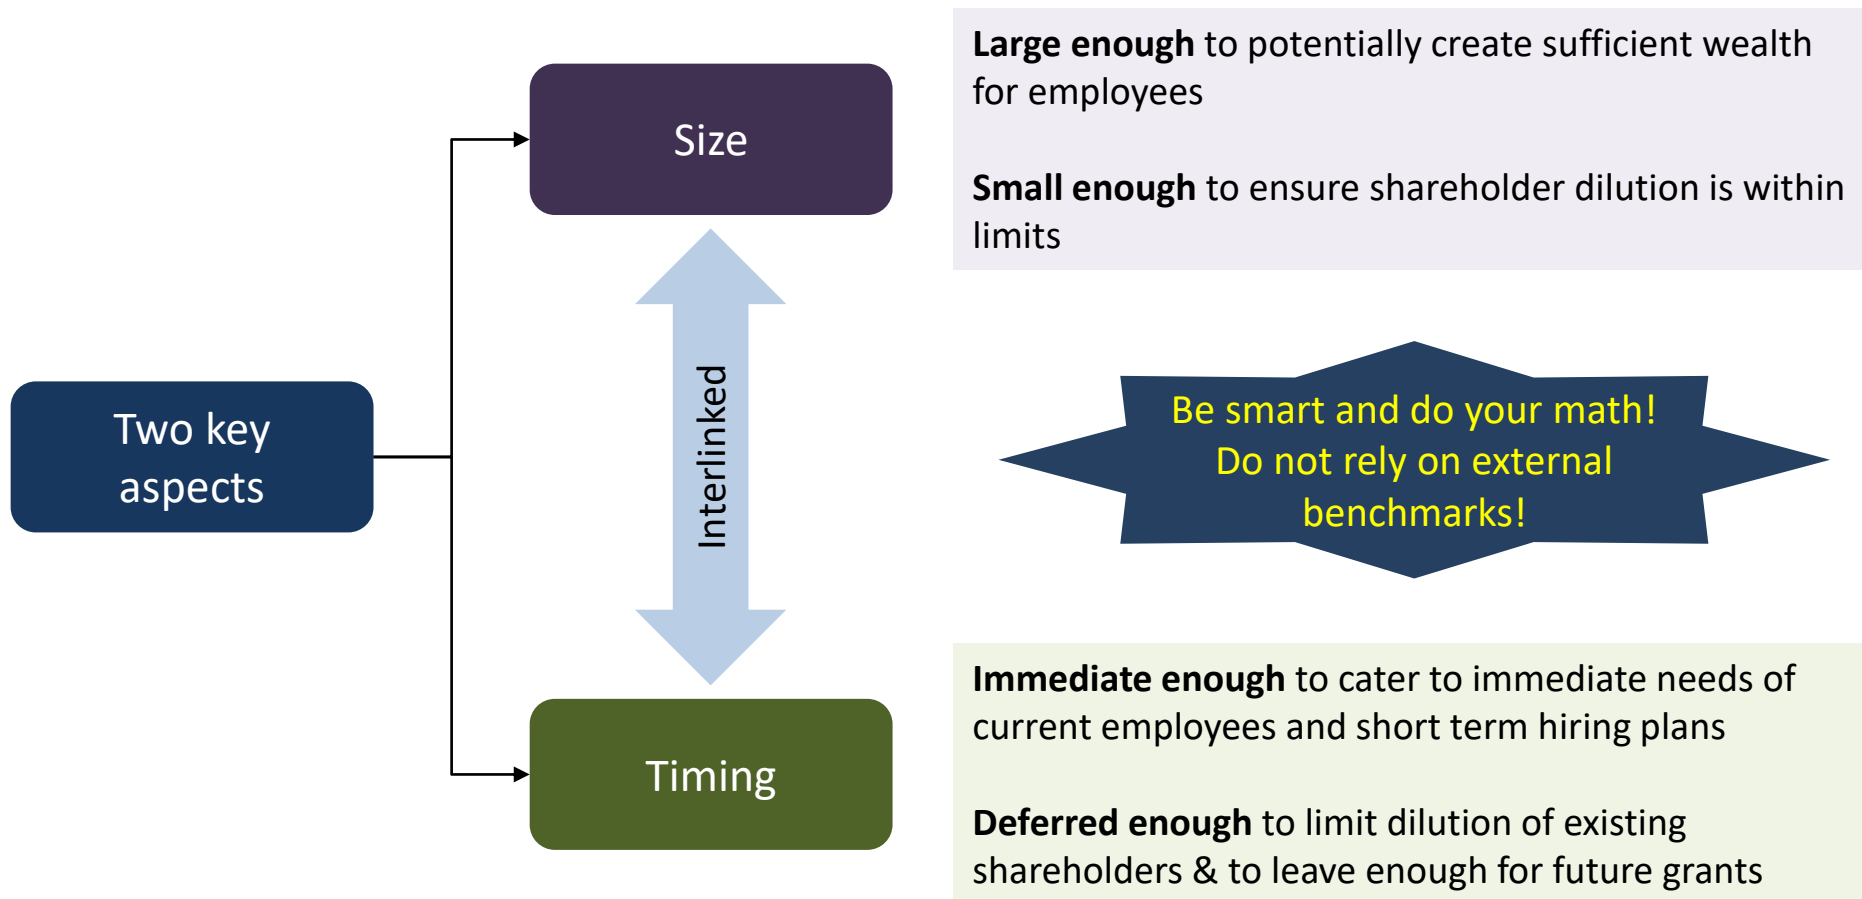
Two key aspects

Size

Interlinked

Timing

**Large enough** to potentially create sufficient wealth for employees

**Small enough** to ensure shareholder dilution is within limits

Be smart and do your math! Do not rely on external benchmarks!

**Immediate enough** to cater to immediate needs of current employees and short term hiring plans

**Deferred enough** to limit dilution of existing shareholders & to leave enough for future grants